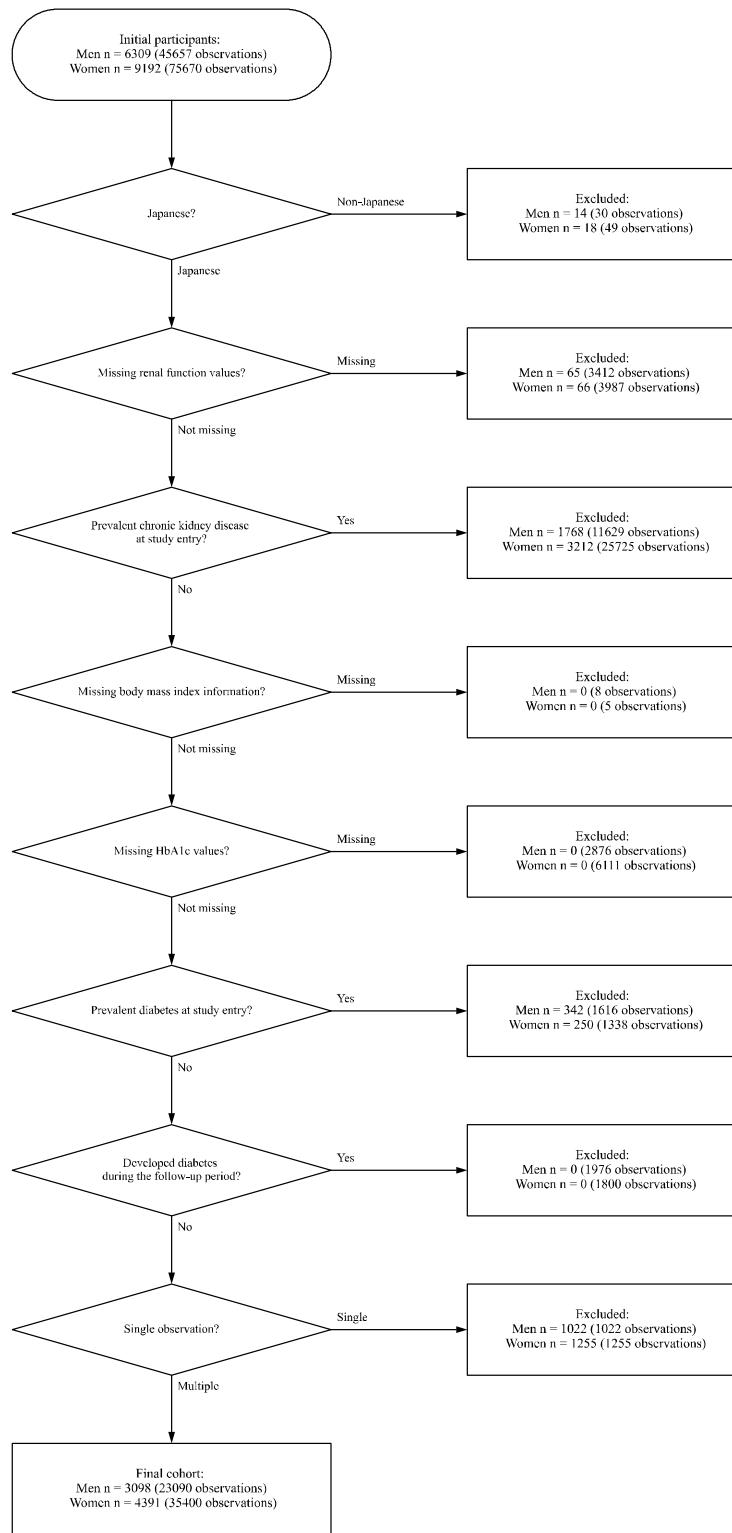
Initial participants:
Men n = 6309 (45657 observations)
Women n = 9192 (75670 observations)

Japanese?

Non-Japanese

Excluded:
Men n = 14 (30 observations)
Women n = 18 (49 observations)

Japanese

Missing renal function values?

Missing

Excluded:
Men n = 65 (3412 observations)
Women n = 66 (3987 observations)

Not missing

Prevalent chronic kidney disease at study entry?

Yes

Excluded:
Men n = 1768 (11629 observations)
Women n = 3212 (25725 observations)

No

Missing body mass index information?

Missing

Excluded:
Men n = 0 (8 observations)
Women n = 0 (5 observations)

Not missing

Missing HbA1c values?

Missing

Excluded:
Men n = 0 (2876 observations)
Women n = 0 (6111 observations)

Not missing

Prevalent diabetes at study entry?

Yes

Excluded:
Men n = 342 (1616 observations)
Women n = 250 (1338 observations)

No

Developed diabetes during the follow-up period?

Yes

Excluded:
Men n = 0 (1976 observations)
Women n = 0 (1800 observations)

No

Single observation?

Single

Excluded:
Men n = 1022 (1022 observations)
Women n = 1255 (1255 observations)

Multiple

Final cohort:
Men n = 3098 (23090 observations)
Women n = 4391 (35400 observations)